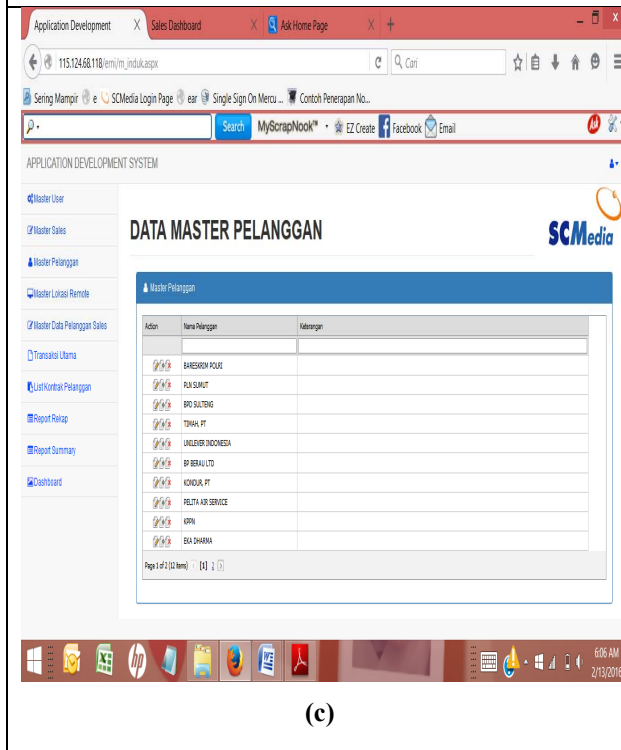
Application Development X Sales Dashboard X Ask Home Page X +

115.124.68.118/erm/m_induk.aspx

Cari

Sering Mampir e SCMedia Login Page ear Single Sign On Mercu ... Contoh Penerapan No...

Search MyScrapNook™ EZ Create Facebook Email

APPLICATION DEVELOPMENT SYSTEM

Master User
Master Sales
Master Pelanggan
Master Lokasi Remote
Master Data Pelanggan Sales
Transaksi Utama
List Kontrak Pelanggan
Report Rekap
Report Summary
Dashboard

DATA MASTER PELANGGAN

SCMedia

Master Pelanggan

| Action | Nama Pelanggan | Keterangan |
|---|---|---|
| | | |
| | BARESKRIM POLRI | |
| | PLN SUMUT | |
| | BPD SULTENG | |
| | TIMAH, PT | |
| | UNILEVER INDONESIA | |
| | BP BERAU LTD | |
| | KONDUR, PT | |
| | PELITA AIR SERVICE | |
| | KPPN | |
| | EKA DHARMA | |

Page 1 of 2 (12 items) [1] 2

6:06 AM
2/13/2016

(c)